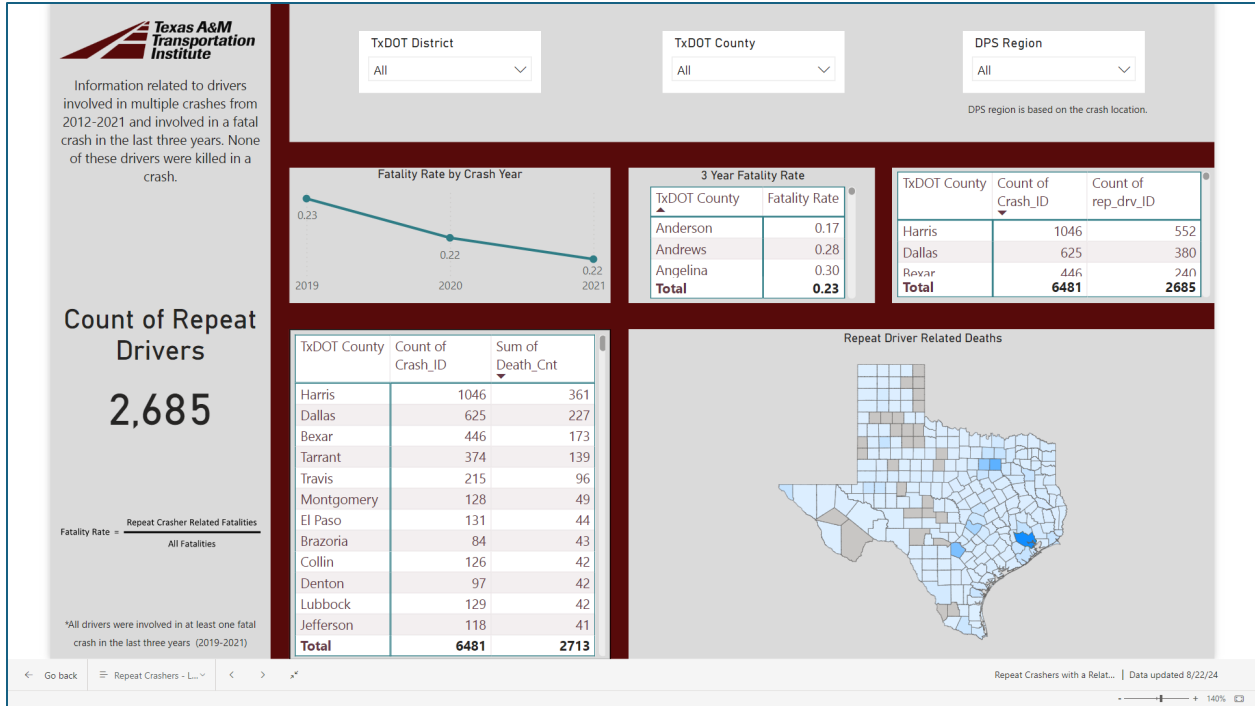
Texas A&M Transportation Institute

Information related to drivers involved in multiple crashes from 2012-2021 and involved in a fatal crash in the last three years. None of these drivers were killed in a crash.

TxDOT District
All

TxDOT County
All

DPS Region
All

DPS region is based on the crash location.

Fatality Rate by Crash Year

0.23
0.22
0.22
2019
2020
2021

3 Year Fatality Rate

| TxDOT County | Fatality Rate |
|---|---|
| Anderson | 0.17 |
| Andrews | 0.28 |
| Angelina | 0.30 |
| Total | 0.23 |

| TxDOT County | Count of Crash_ID | Count of rep_drv_ID |
|---|---|---|
| Harris | 1046 | 552 |
| Dallas | 625 | 380 |
| Bexar | 446 | 240 |
| Total | 6481 | 2685 |

Count of Repeat Drivers

2,685

Fatality Rate = $\frac{\text{Repeat Crasher Related Fatalities}}{\text{All Fatalities}}$

*All drivers were involved in at least one fatal crash in the last three years (2019-2021)

| TxDOT County | Count of Crash_ID | Sum of Death_Cnt |
|---|---|---|
| Harris | 1046 | 361 |
| Dallas | 625 | 227 |
| Bexar | 446 | 173 |
| Tarrant | 374 | 139 |
| Travis | 215 | 96 |
| Montgomery | 128 | 49 |
| El Paso | 131 | 44 |
| Brazoria | 84 | 43 |
| Collin | 126 | 42 |
| Denton | 97 | 42 |
| Lubbock | 129 | 42 |
| Jefferson | 118 | 41 |
| Total | 6481 | 2713 |

Repeat Driver Related Deaths

Go back
Repeat Crashers - L...
Repeat Crashers with a Relat... | Data updated 8/22/24
140%